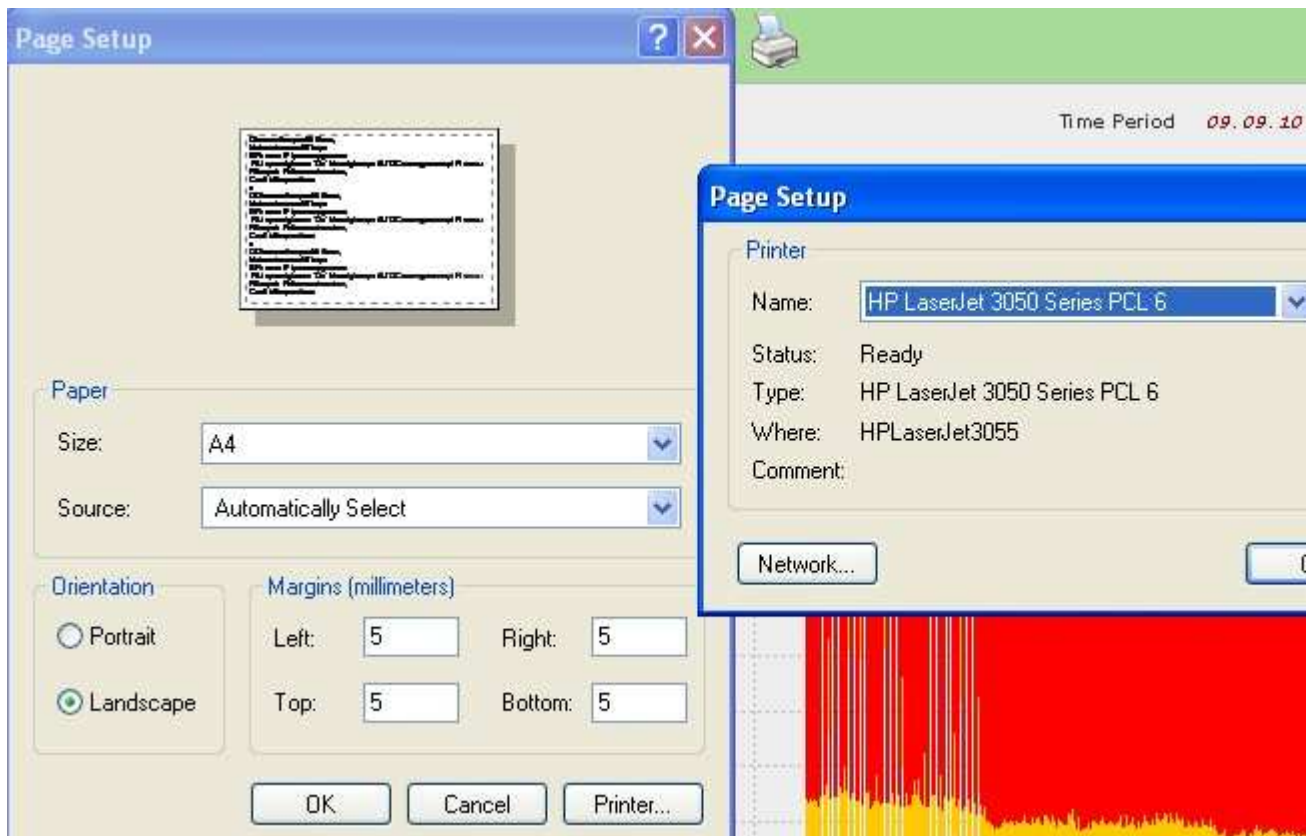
Page Setup

Paper
Size: A4
Source: Automatically Select

Orientation
Portrait
Landscape

Margins (millimeters)
Left: 5
Right: 5
Top: 5
Bottom: 5

OK
Cancel
Printer...

Time Period 09.09.10

Page Setup

Printer
Name: HP LaserJet 3050 Series PCL 6
Status: Ready
Type: HP LaserJet 3050 Series PCL 6
Where: HPLaserJet3055
Comment:

Network...